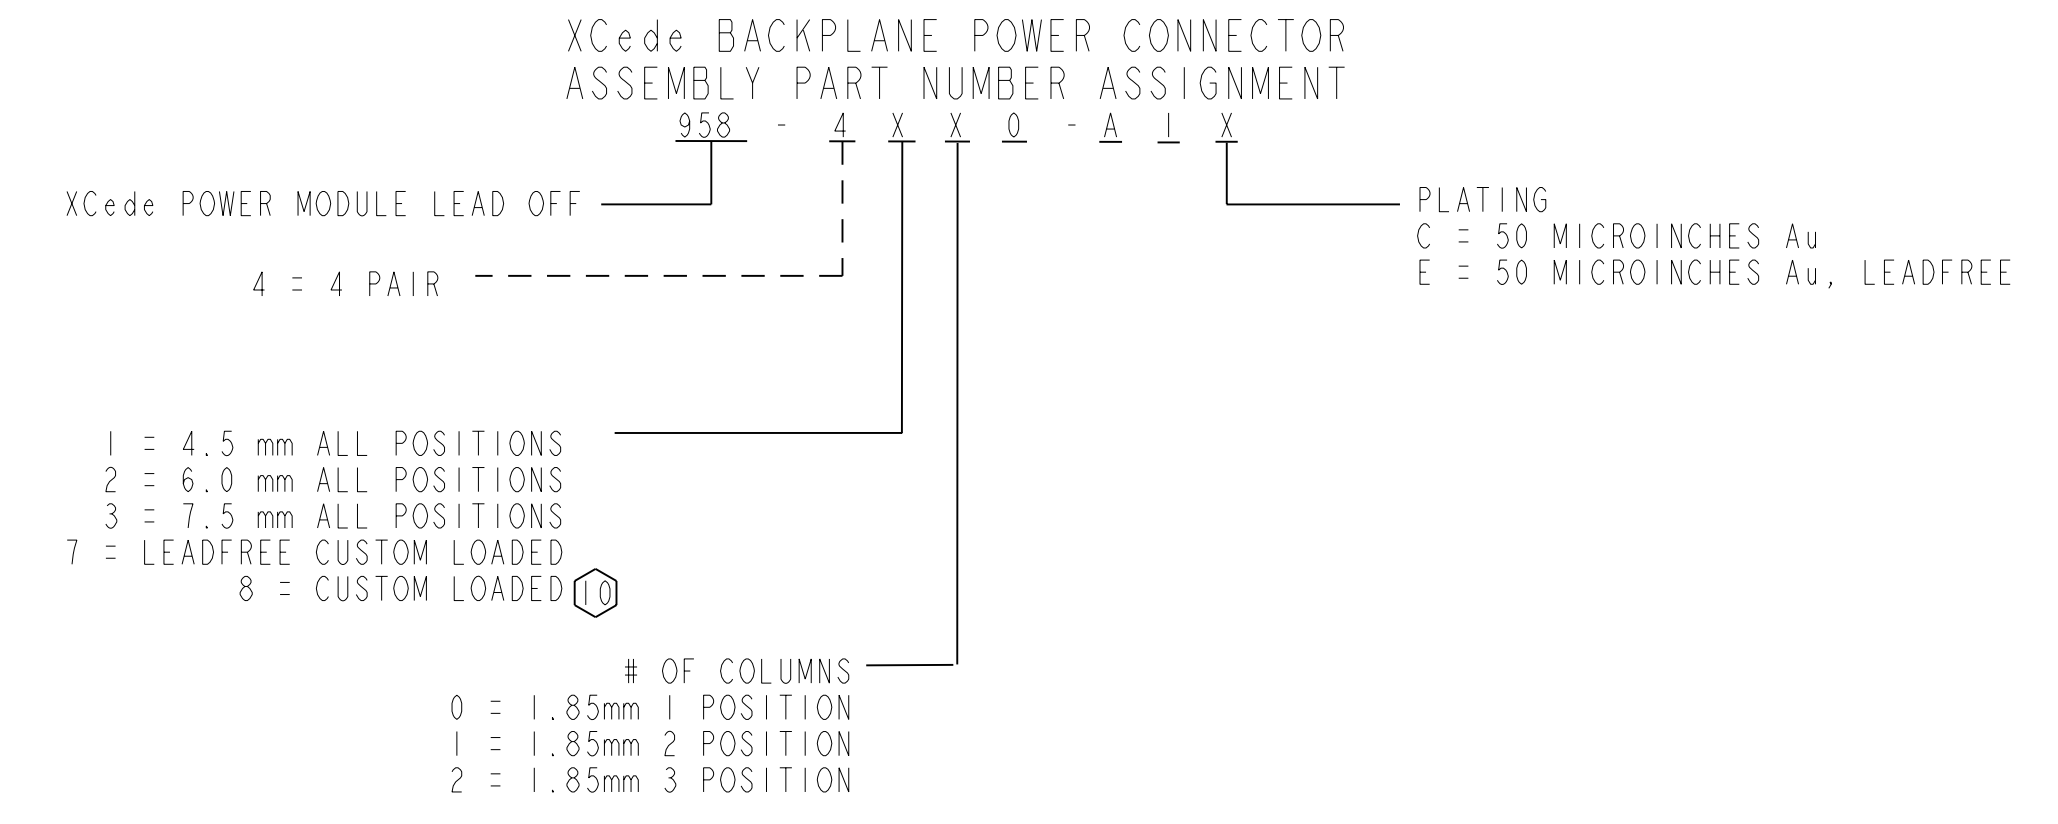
XCede BACKPLANE POWER CONNECTOR
ASSEMBLY PART NUMBER ASSIGNMENT
958 - 4 X X 0 - A 1 X

XCede POWER MODULE LEAD OFF

4 = 4 PAIR

PLATING
C = 50 MICROINCHES Au
E = 50 MICROINCHES Au, LEADFREE

1 = 4.5 mm ALL POSITIONS
2 = 6.0 mm ALL POSITIONS
3 = 7.5 mm ALL POSITIONS
7 = LEADFREE CUSTOM LOADED
8 = CUSTOM LOADED 10

# OF COLUMNS
0 = 1.85mm 1 POSITION
1 = 1.85mm 2 POSITION
2 = 1.85mm 3 POSITION